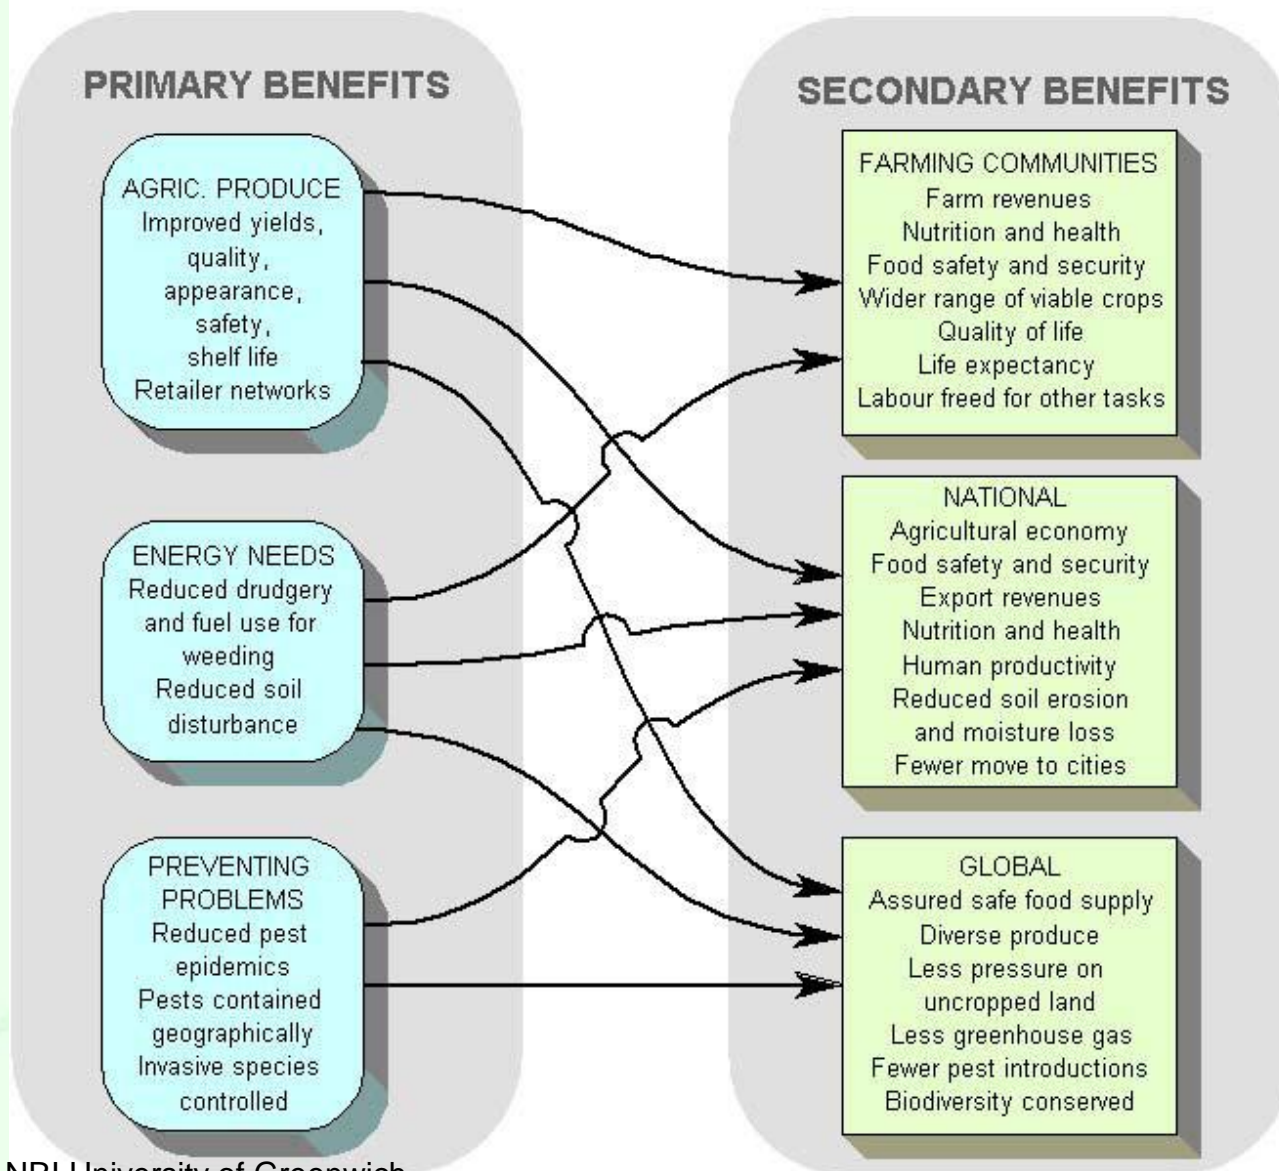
PRIMARY BENEFITS

AGRIC. PRODUCE
Improved yields, quality, appearance, safety, shelf life
Retailer networks

ENERGY NEEDS
Reduced drudgery and fuel use for weeding
Reduced soil disturbance

PREVENTING PROBLEMS
Reduced pest epidemics
Pests contained geographically
Invasive species controlled

SECONDARY BENEFITS

FARMING COMMUNITIES
Farm revenues
Nutrition and health
Food safety and security
Wider range of viable crops
Quality of life
Life expectancy
Labour freed for other tasks

NATIONAL
Agricultural economy
Food safety and security
Export revenues
Nutrition and health
Human productivity
Reduced soil erosion and moisture loss
Fewer move to cities

GLOBAL
Assured safe food supply
Diverse produce
Less pressure on uncropped land
Less greenhouse gas
Fewer pest introductions
Biodiversity conserved

NRI University of Greenwich